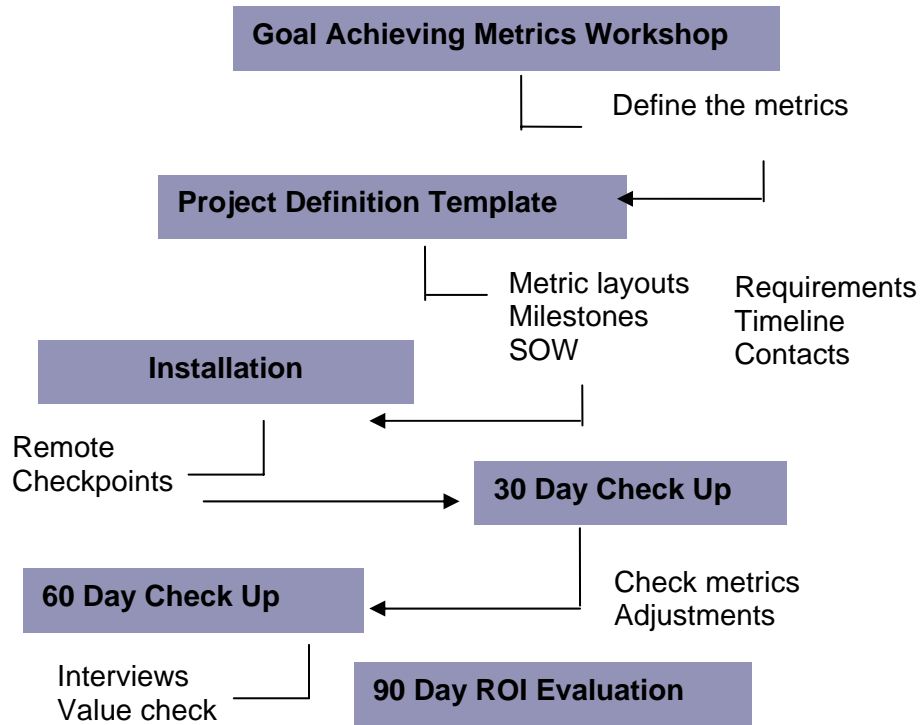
Goal Achieving Metrics Workshop

Define the metrics

Project Definition Template

Metric layouts
Milestones
SOW

Requirements
Timeline
Contacts

Installation

Remote
Checkpoints

30 Day Check Up

Check metrics
Adjustments

60 Day Check Up

Interviews
Value check

90 Day ROI Evaluation